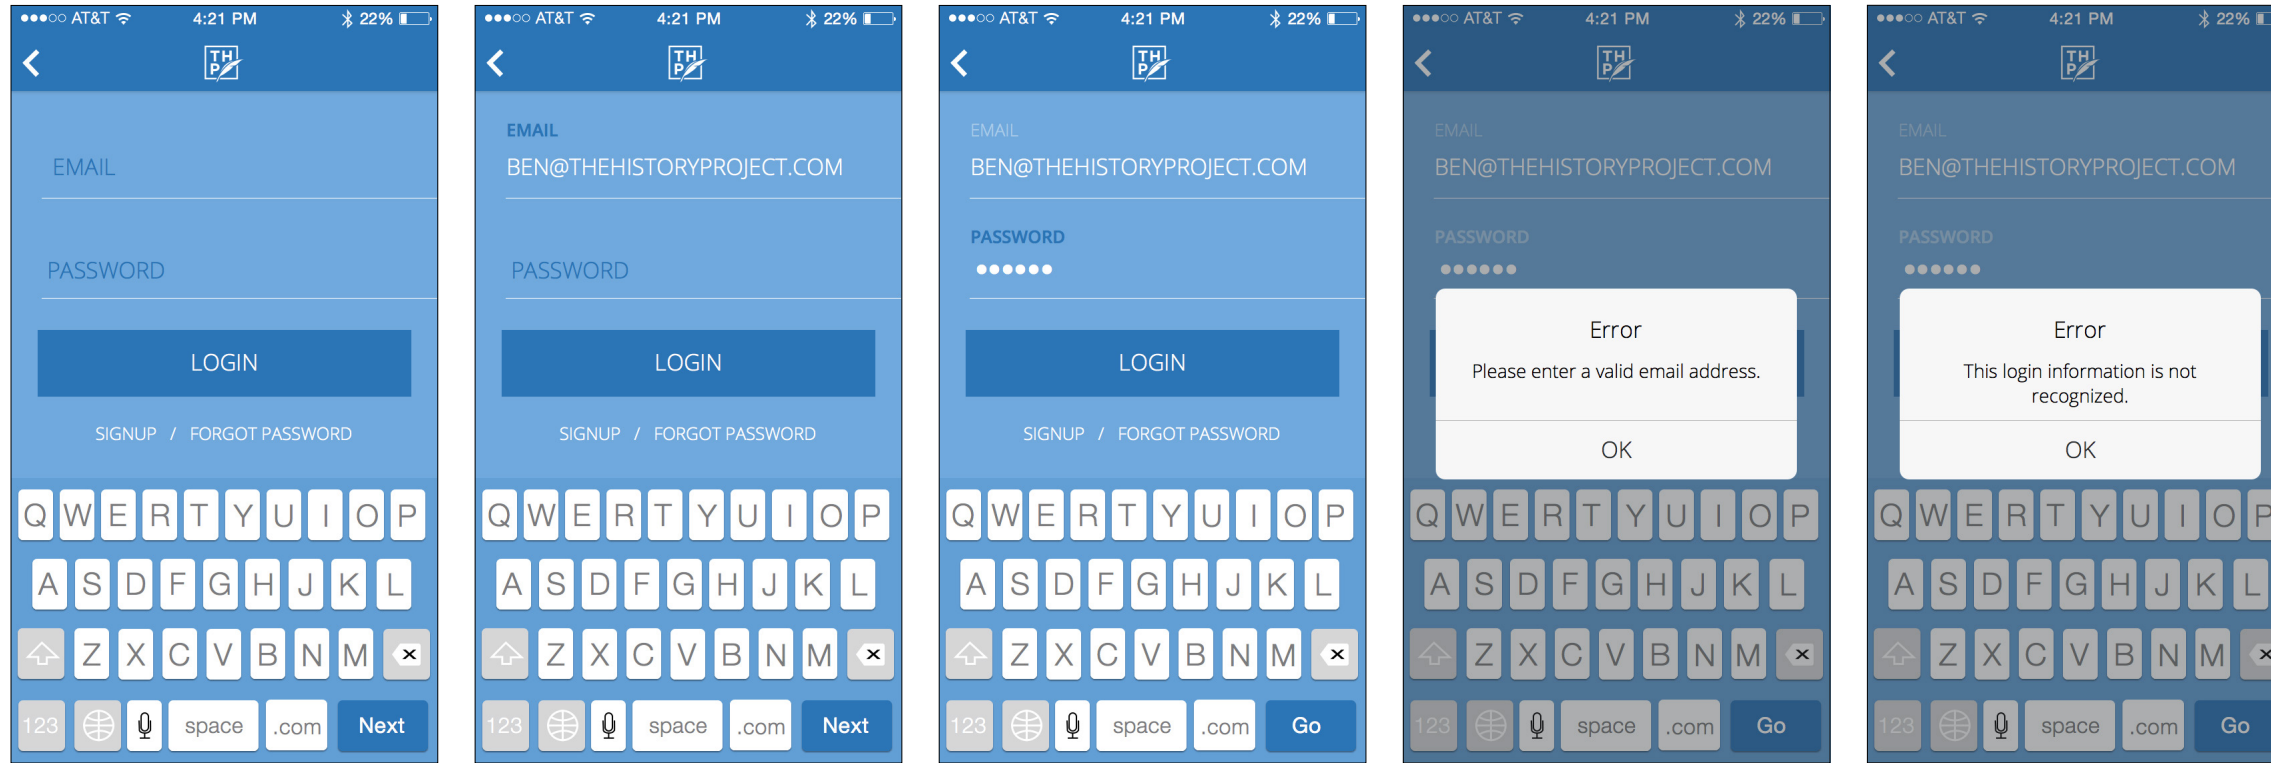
●●●○○ AT&T 4:21 PM 22%

TH P

EMAIL

PASSWORD

LOGIN

SIGNUP / FORGOT PASSWORD

Q W E R T Y U I O P
A S D F G H J K L
Z X C V B N M
123 space .com Next

●●●○○ AT&T 4:21 PM 22%

TH P

EMAIL
BEN@THEHISTORYPROJECT.COM

PASSWORD

LOGIN

SIGNUP / FORGOT PASSWORD

Q W E R T Y U I O P
A S D F G H J K L
Z X C V B N M
123 space .com Next

●●●○○ AT&T 4:21 PM 22%

TH P

EMAIL
BEN@THEHISTORYPROJECT.COM

PASSWORD
●●●●●●

LOGIN

SIGNUP / FORGOT PASSWORD

Q W E R T Y U I O P
A S D F G H J K L
Z X C V B N M
123 space .com Go

●●●○○ AT&T 4:21 PM 22%

TH P

EMAIL
BEN@THEHISTORYPROJECT.COM

PASSWORD
●●●●●●

Error
Please enter a valid email address.
OK

Q W E R T Y U I O P
A S D F G H J K L
Z X C V B N M
123 space .com Go

●●●○○ AT&T 4:21 PM 22%

TH P

EMAIL
BEN@THEHISTORYPROJECT.COM

PASSWORD
●●●●●●

Error
This login information is not recognized.
OK

Q W E R T Y U I O P
A S D F G H J K L
Z X C V B N M
123 space .com Go